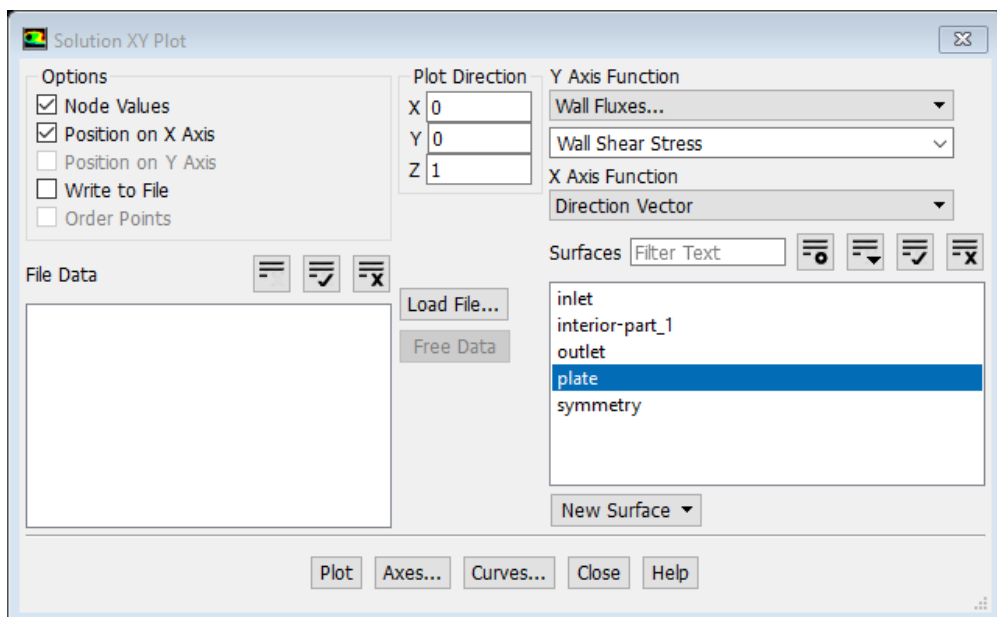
Solution XY Plot

Options
Node Values
Position on X Axis
Position on Y Axis
Write to File
Order Points

Plot Direction
X 0
Y 0
Z 1

Y Axis Function
Wall Fluxes...
Wall Shear Stress
X Axis Function
Direction Vector

File Data

Load File...
Free Data

Surfaces Filter Text

inlet
interior-part_1
outlet
plate
symmetry

New Surface

Plot Axes... Curves... Close Help